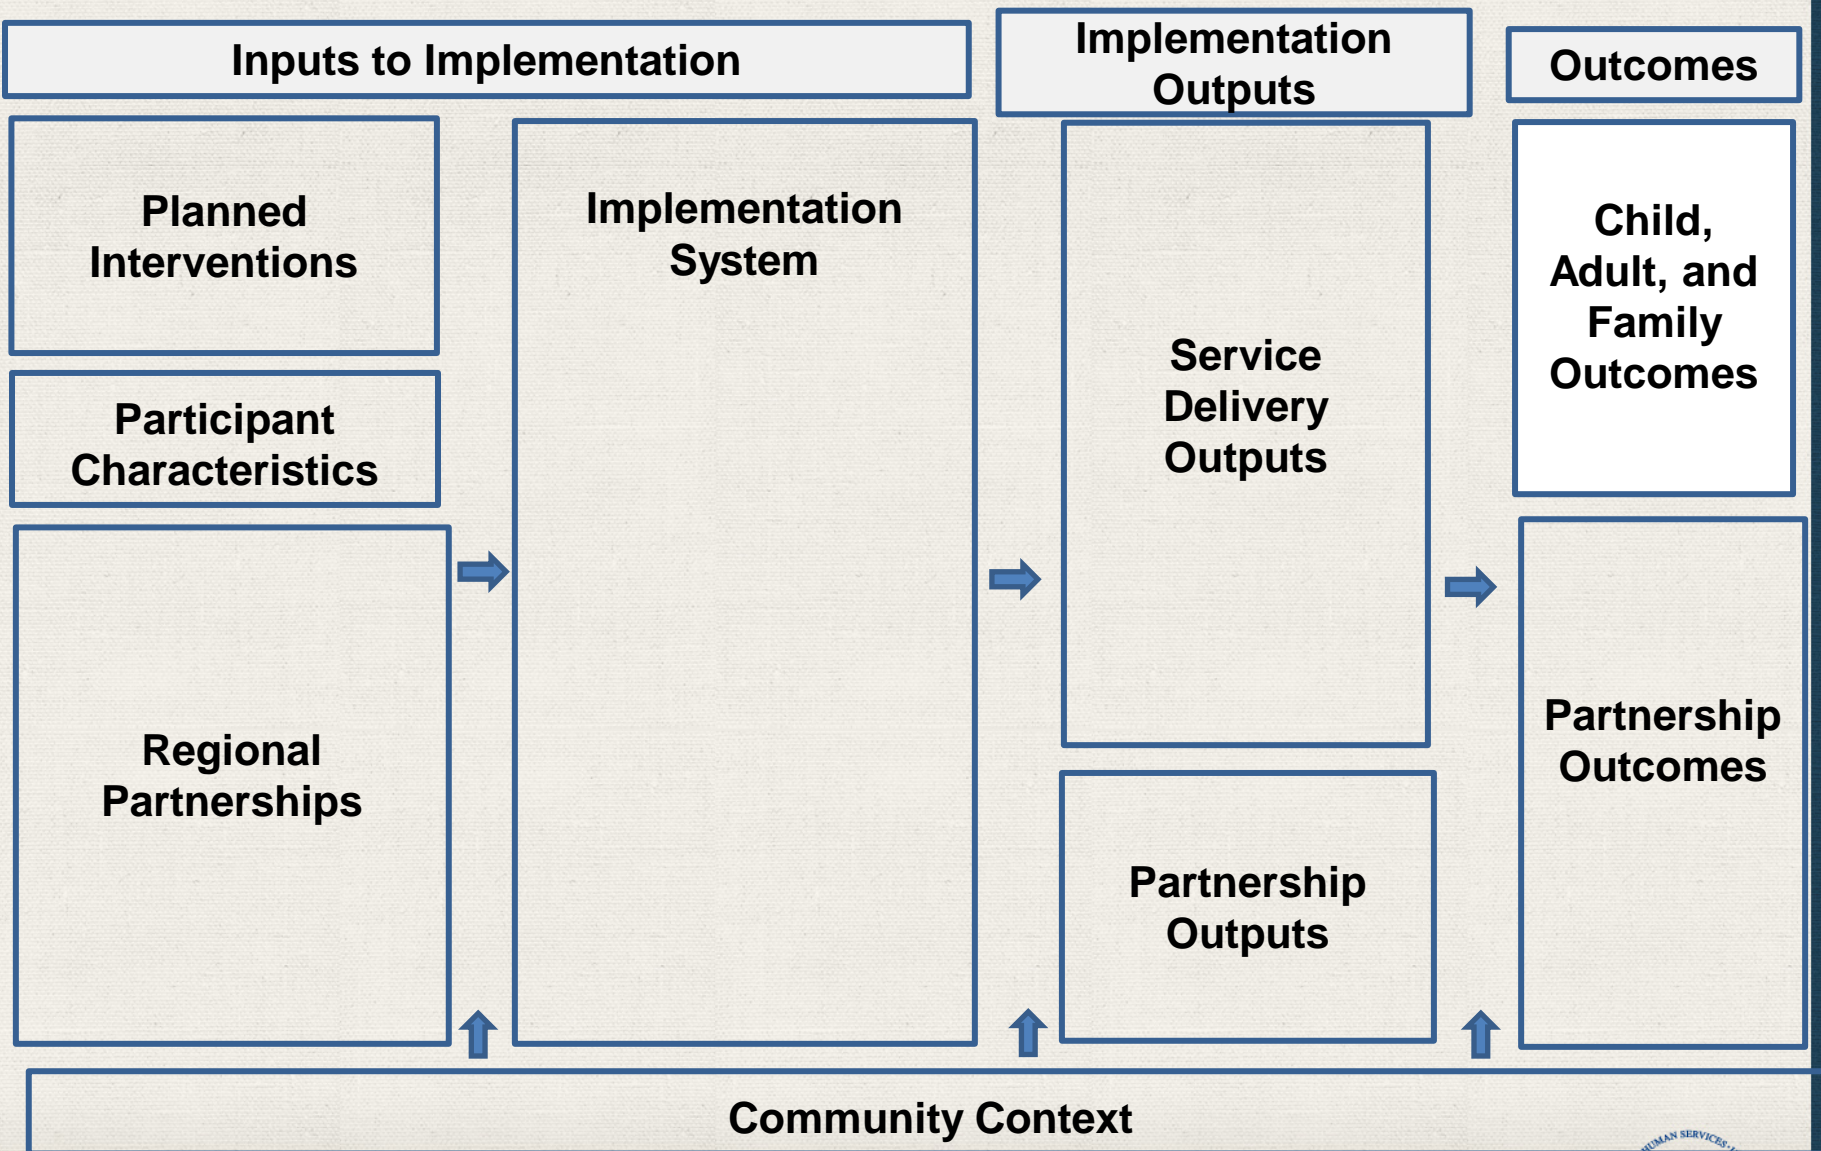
Inputs to Implementation

Implementation Outputs

Outcomes

Planned Interventions

Participant Characteristics

Regional Partnerships

Implementation System

Service Delivery Outputs

Partnership Outputs

Child, Adult, and Family Outcomes

Partnership Outcomes

Community Context

HUMAN SERVICES